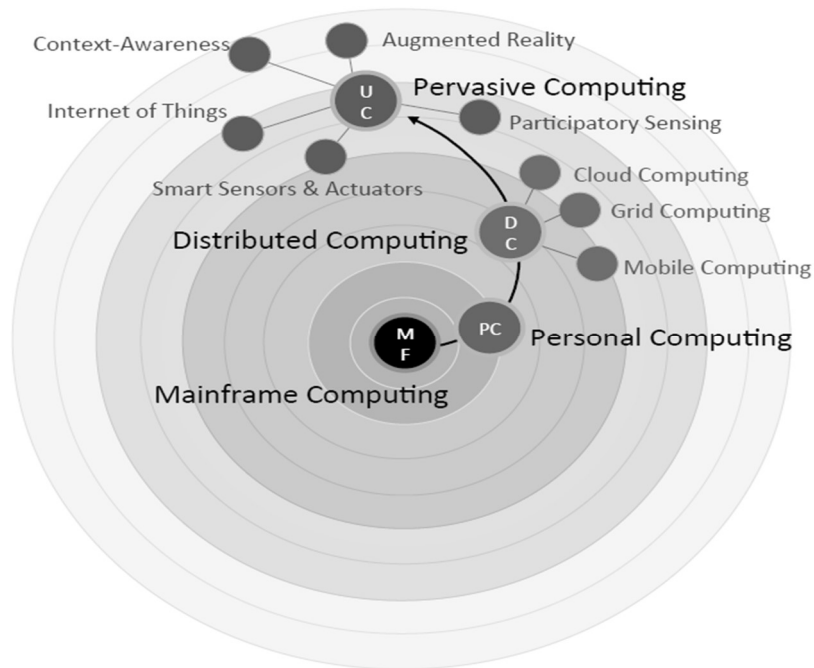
Context-Awareness
Augmented Reality
U C
Pervasive Computing
Internet of Things
Participatory Sensing
Smart Sensors & Actuators
Cloud Computing
Grid Computing
D C
Distributed Computing
Mobile Computing
M F
PC
Personal Computing
Mainframe Computing